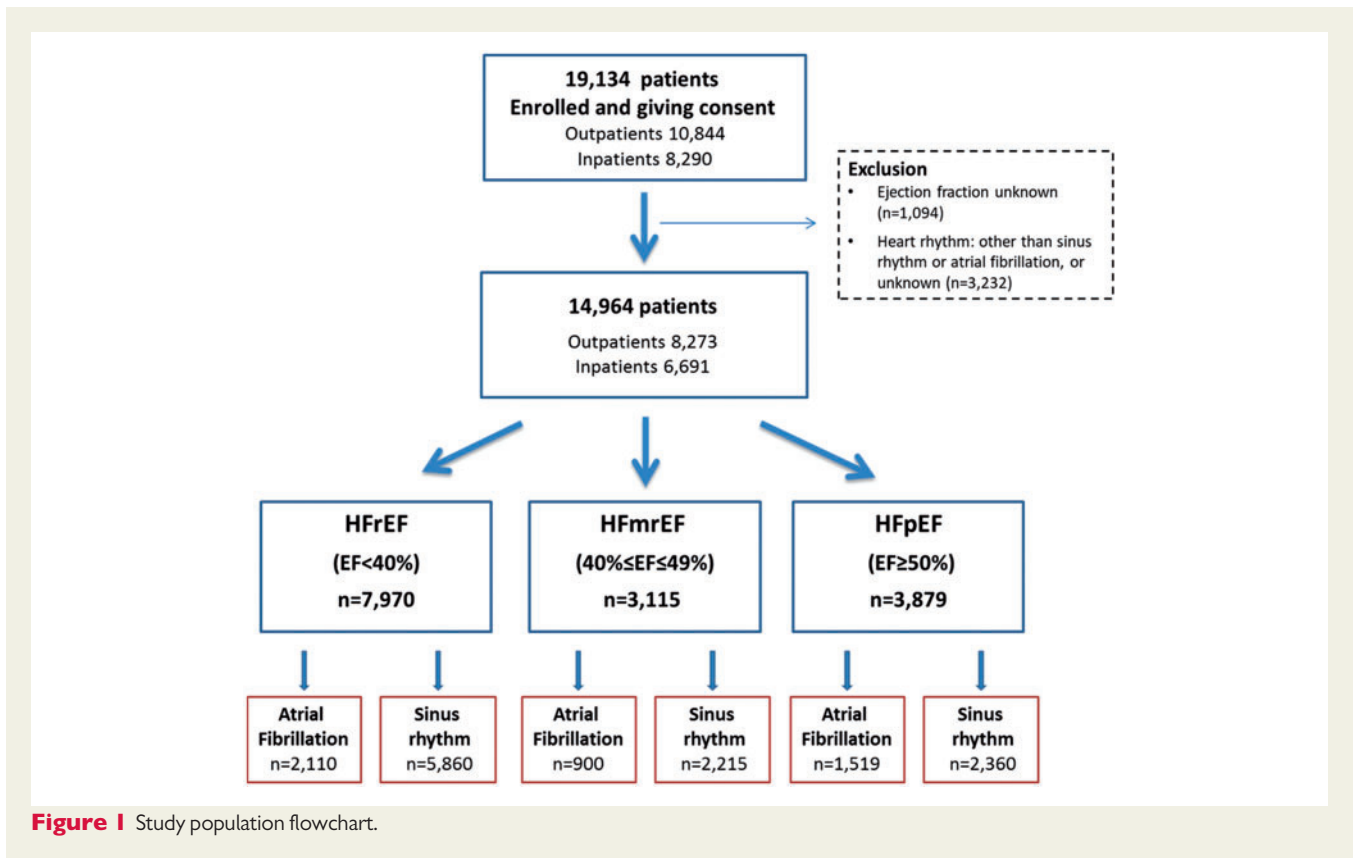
19,134 patients
Enrolled and giving consent
Outpatients 10,844
Inpatients 8,290

Exclusion
• Ejection fraction unknown (n=1,094)
• Heart rhythm: other than sinus rhythm or atrial fibrillation, or unknown (n=3,232)

14,964 patients
Outpatients 8,273
Inpatients 6,691

HFrEF
(EF<40%)
n=7,970

HFmrEF
(40%≤EF≤49%)
n=3,115

HFpEF
(EF≥50%)
n=3,879

Atrial Fibrillation
n=2,110

Sinus rhythm
n=5,860

Atrial Fibrillation
n=900

Sinus rhythm
n=2,215

Atrial Fibrillation
n=1,519

Sinus rhythm
n=2,360

Figure 1 Study population flowchart.